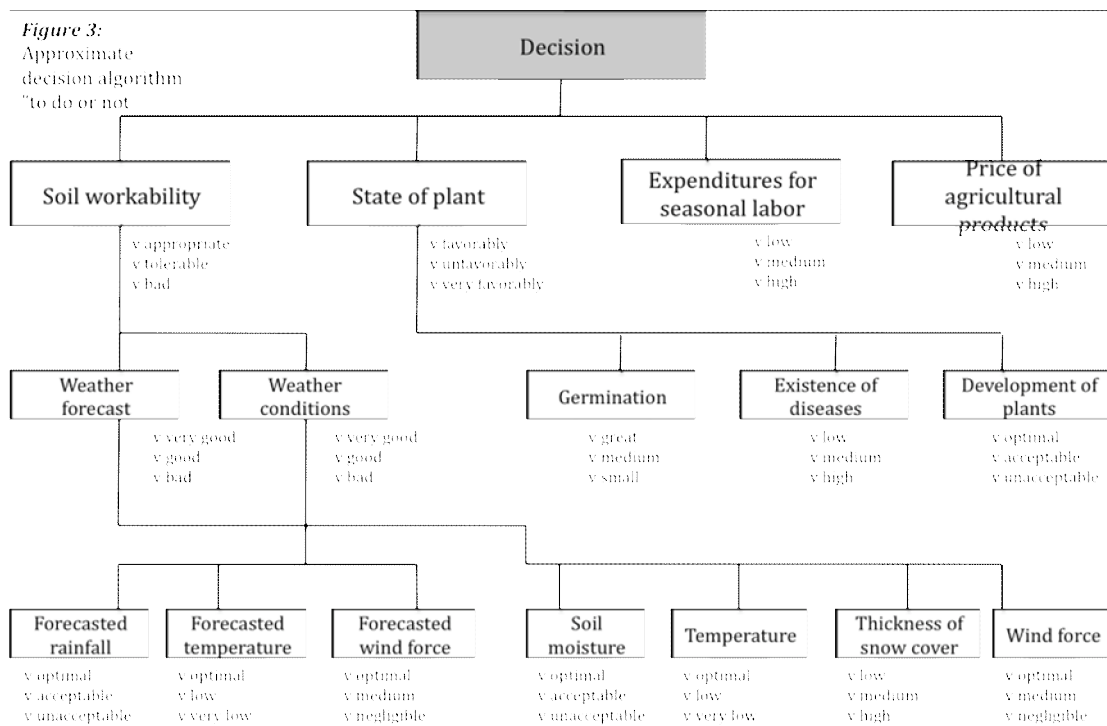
Figure 3: Approximate decision algorithm "to do or not

Decision

Soil workability
v appropriate
v tolerable
v bad

State of plant
v favorably
v unfavorably
v very favorably

Expenditures for seasonal labor
v low
v medium
v high

Price of agricultural products
v low
v medium
v high

Weather forecast
v very good
v good
v bad

Weather conditions
v very good
v good
v bad

Germination
v great
v medium
v small

Existence of diseases
v low
v medium
v high

Development of plants
v optimal
v acceptable
v unacceptable

Forecasted rainfall
v optimal
v acceptable
v unacceptable

Forecasted temperature
v optimal
v low
v very low

Forecasted wind force
v optimal
v medium
v negligible

Soil moisture
v optimal
v acceptable
v unacceptable

Temperature
v optimal
v low
v very low

Thickness of snow cover
v low
v medium
v high

Wind force
v optimal
v medium
v negligible